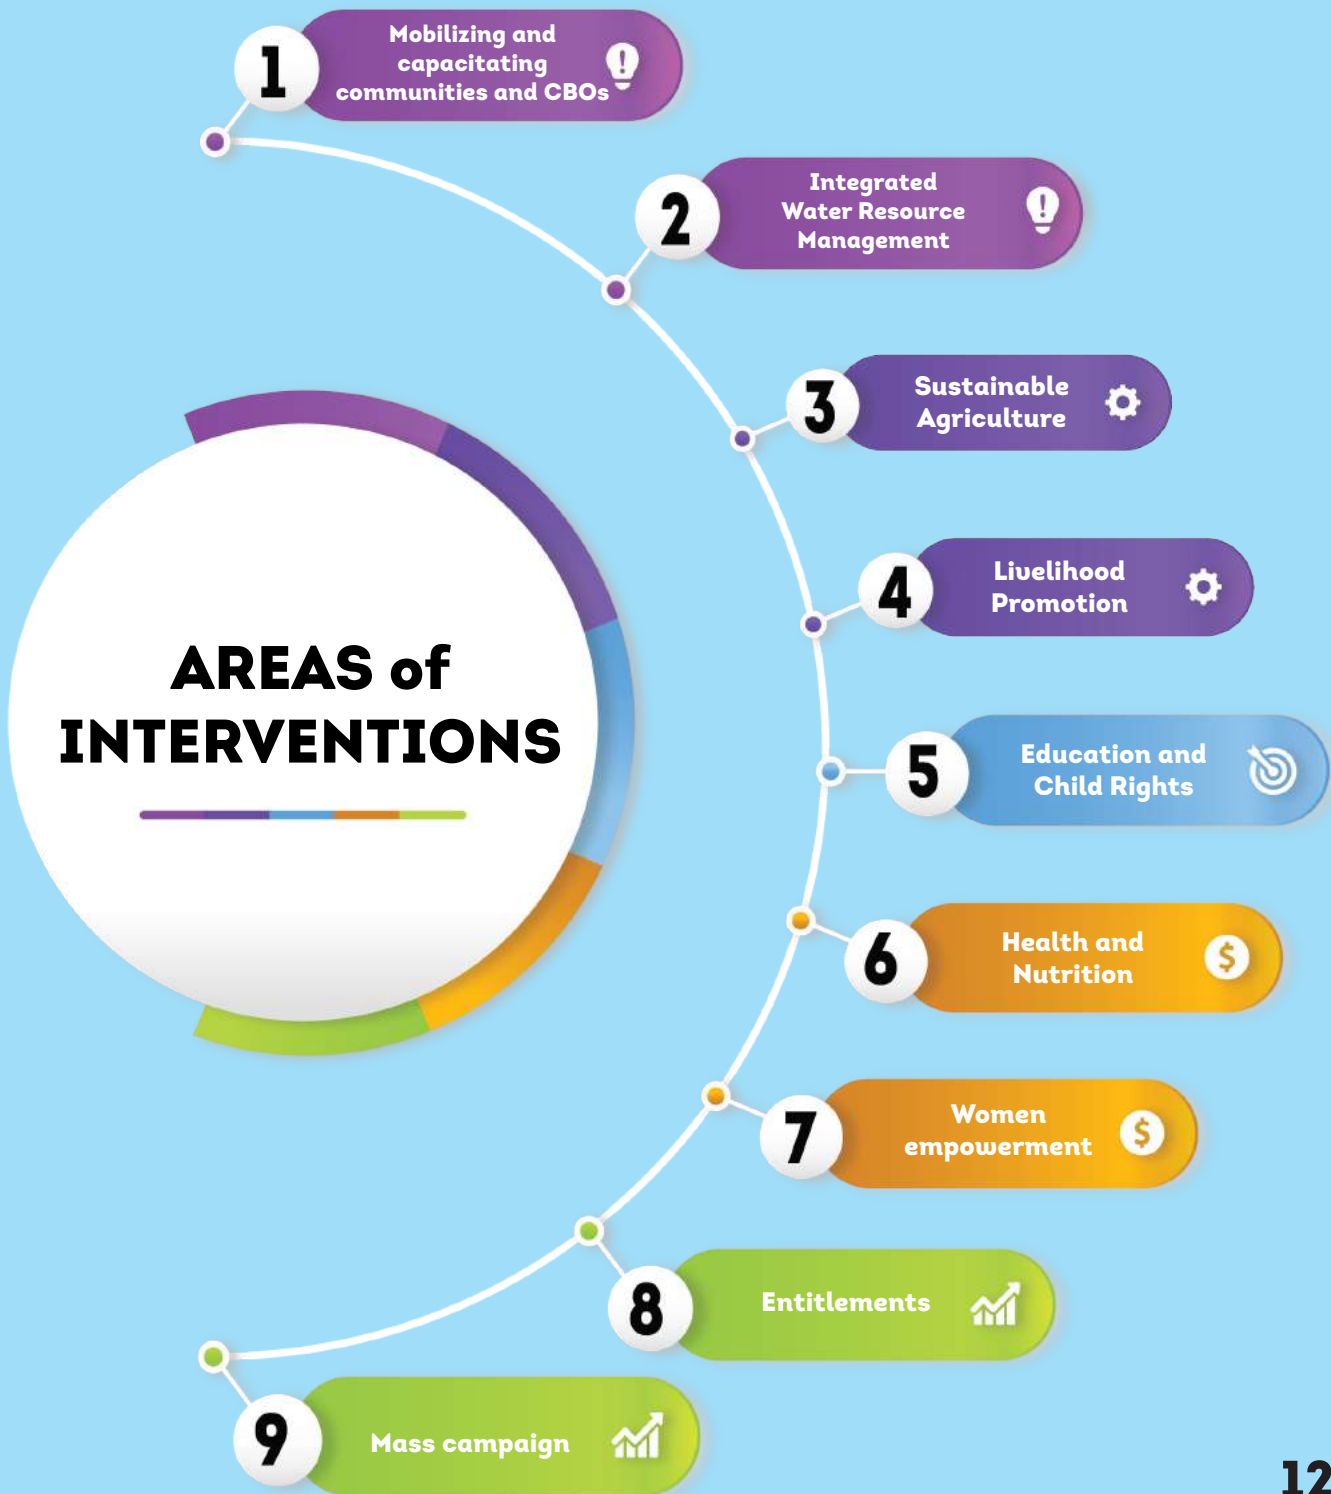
AREAS of INTERVENTIONS

1 Mobilizing and capacitating communities and CBOs

2 Integrated Water Resource Management

3 Sustainable Agriculture

4 Livelihood Promotion

5 Education and Child Rights

6 Health and Nutrition

7 Women empowerment

8 Entitlements

9 Mass campaign

12